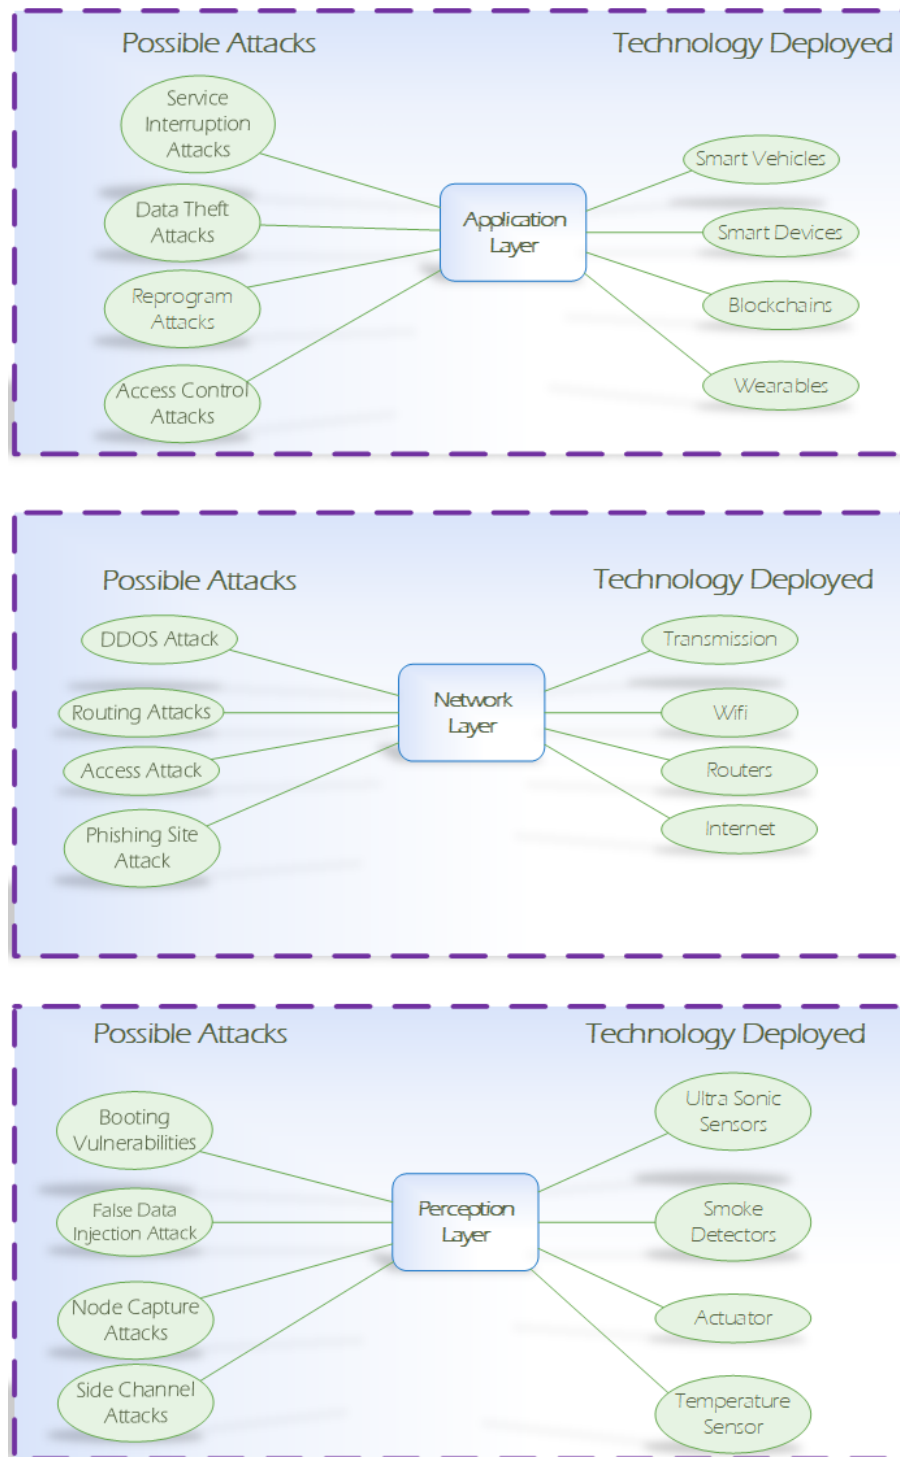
Possible Attacks

Technology Deployed

Service Interruption Attacks

Data Theft Attacks

Reprogram Attacks

Access Control Attacks

Application Layer

Smart Vehicles

Smart Devices

Blockchains

Wearables

Possible Attacks

Technology Deployed

DDOS Attack

Routing Attacks

Access Attack

Phishing Site Attack

Network Layer

Transmission

Wifi

Routers

Internet

Possible Attacks

Technology Deployed

Booting Vulnerabilities

False Data Injection Attack

Node Capture Attacks

Side Channel Attacks

Perception Layer

Ultra Sonic Sensors

Smoke Detectors

Actuator

Temperature Sensor